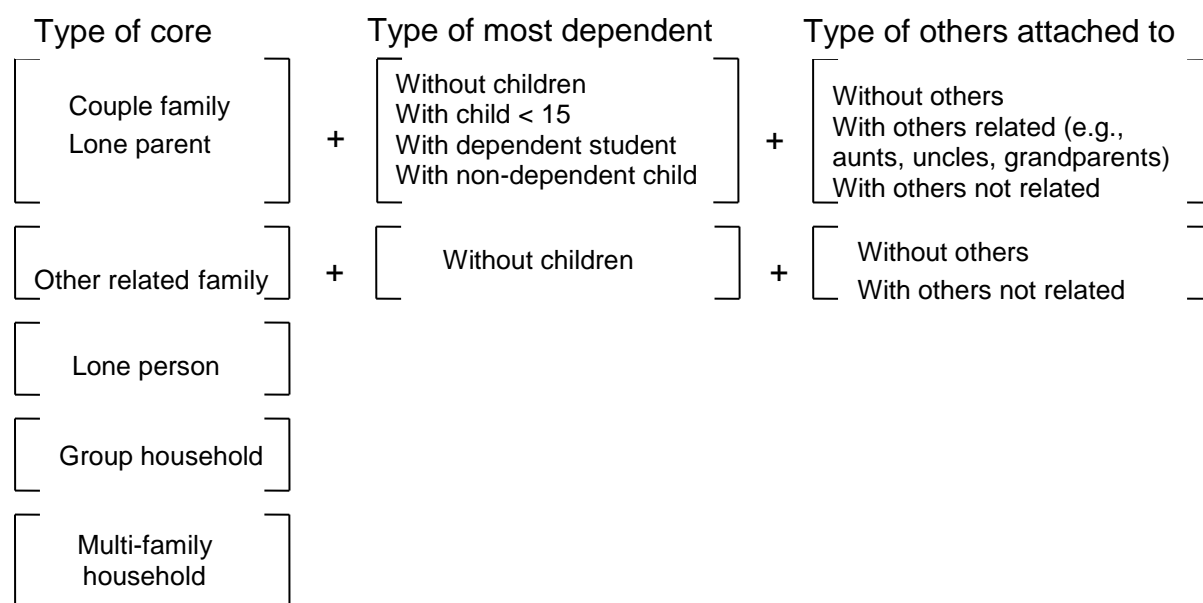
Type of core

Type of most dependent

Type of others attached to

Couple family
Lone parent

+

Without children
With child < 15
With dependent student
With non-dependent child

+

Without others
With others related (e.g., aunts, uncles, grandparents)
With others not related

Other related family

+

Without children

+

Without others
With others not related

Lone person

Group household

Multi-family household